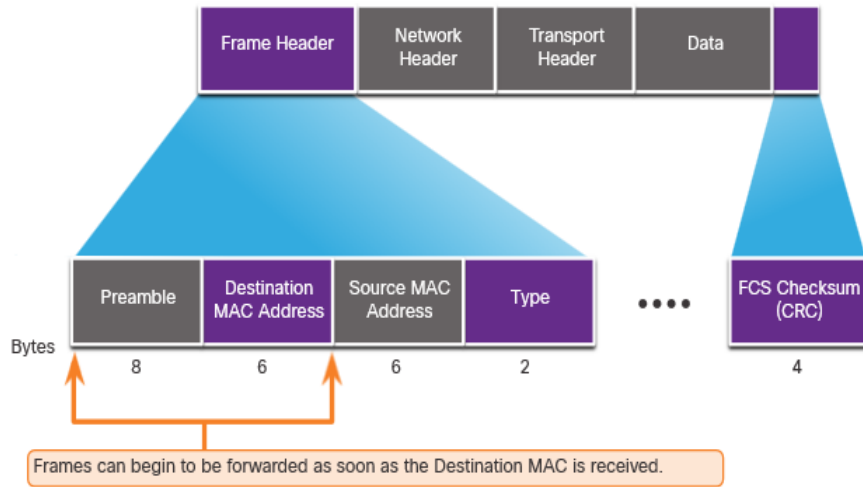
| Frame Header | Network Header | Transport Header | Data | |
|---|---|---|---|---|

| | Preamble | Destination MAC Address | Source MAC Address | Type | •••• | FCS Checksum (CRC) |
|---|---|---|---|---|---|---|
| Bytes | 8 | 6 | 6 | 2 | | 4 |

Frames can begin to be forwarded as soon as the Destination MAC is received.